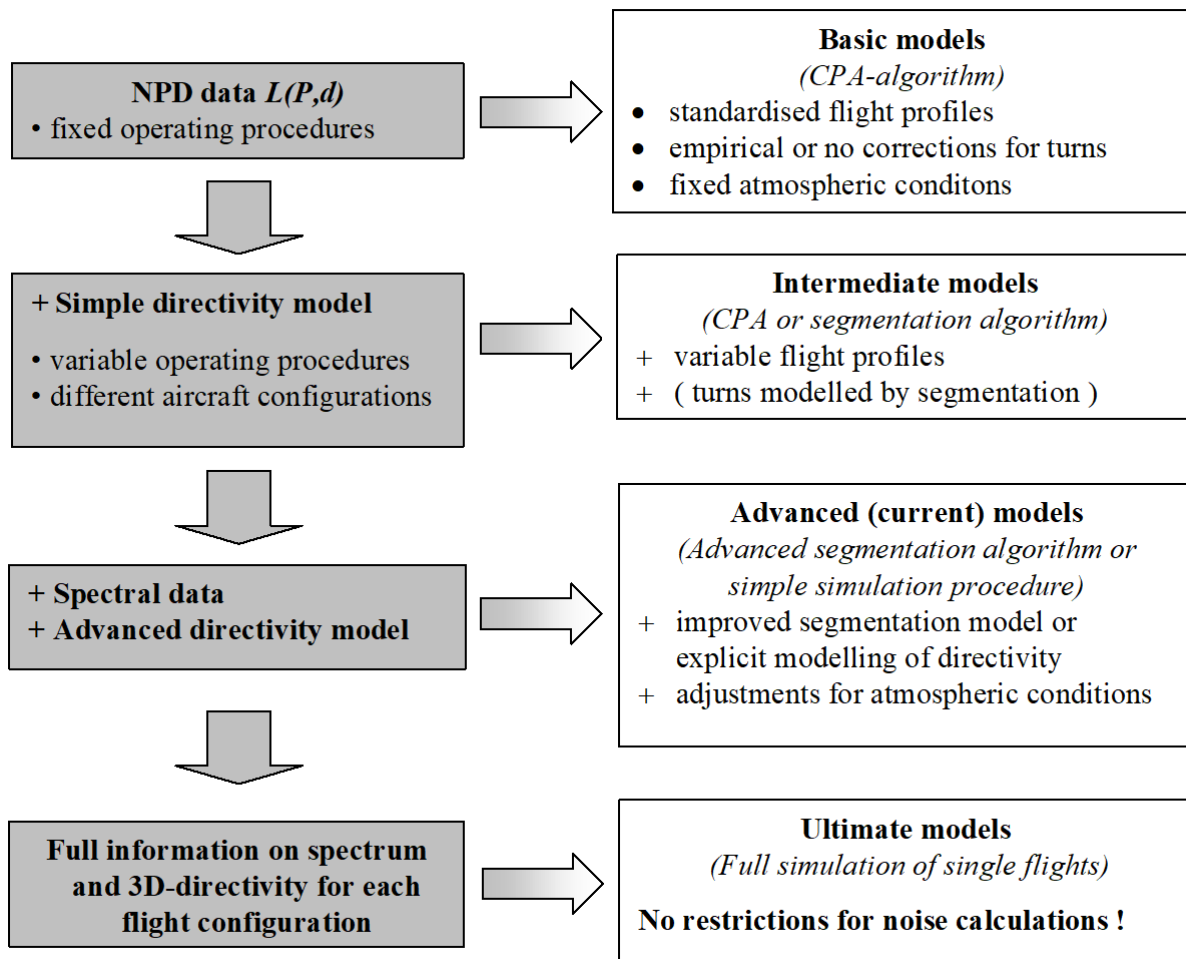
NPD data *L(P,d)*
• fixed operating procedures

Basic models
*(CPA-algorithm)*
• standardised flight profiles
• empirical or no corrections for turns
• fixed atmospheric conditons

+ Simple directivity model
• variable operating procedures
• different aircraft configurations

Intermediate models
*(CPA or segmentation algorithm)*
+ variable flight profiles
+ ( turns modelled by segmentation )

+ Spectral data
+ Advanced directivity model

Advanced (current) models
*(Advanced segmentation algorithm or simple simulation procedure)*
+ improved segmentation model or explicit modelling of directivity
+ adjustments for atmospheric conditions

Full information on spectrum and 3D-directivity for each flight configuration

Ultimate models
*(Full simulation of single flights)*
No restrictions for noise calculations !